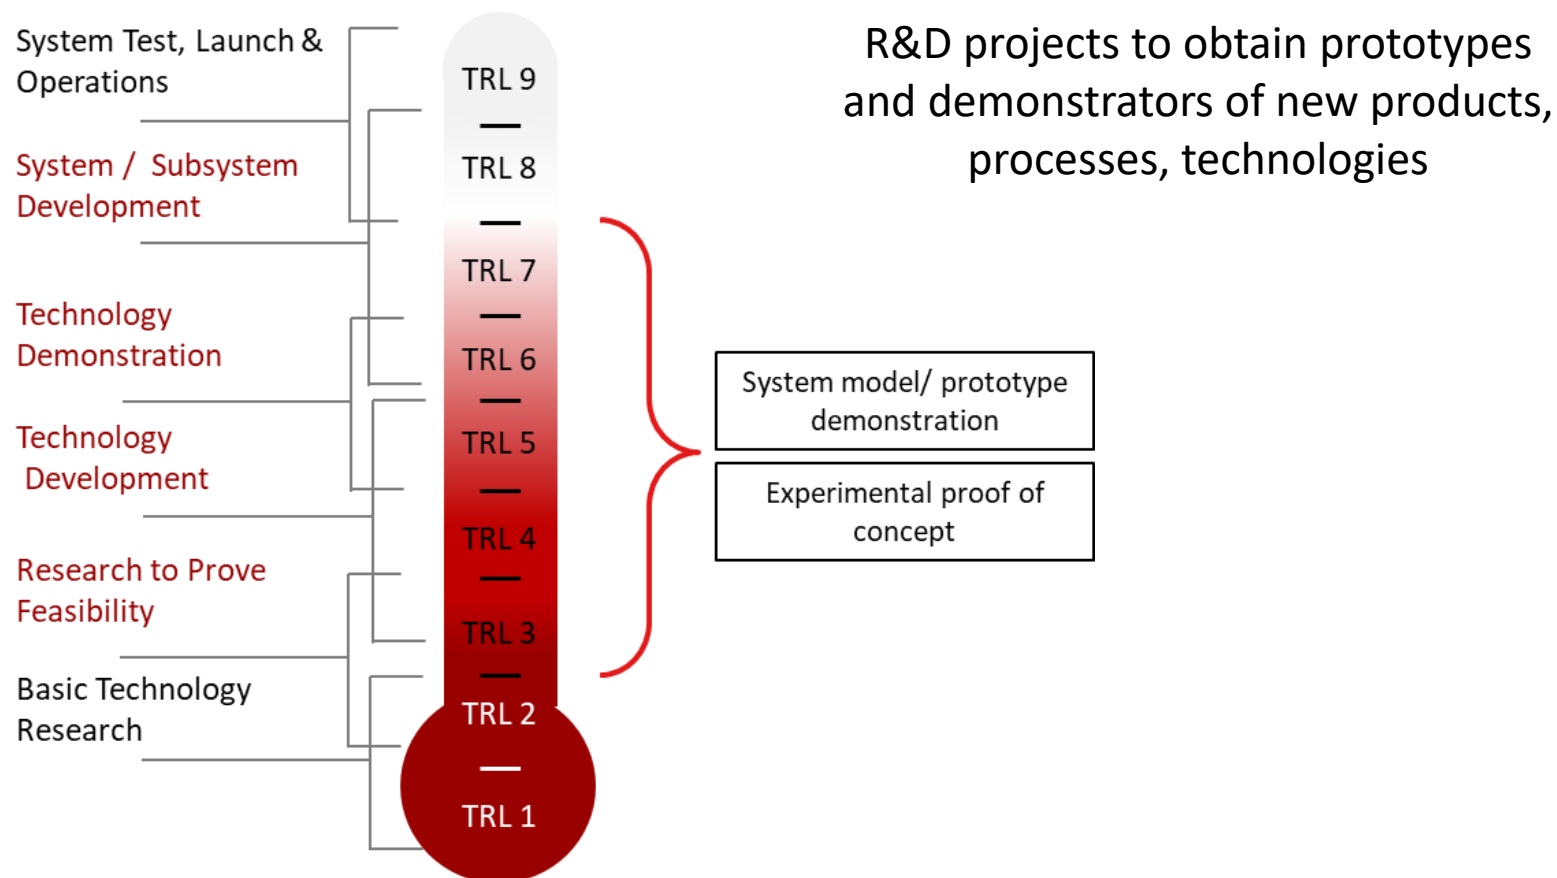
System Test, Launch & Operations

System / Subsystem Development

Technology Demonstration

Technology Development

Research to Prove Feasibility

Basic Technology Research

TRL 9

TRL 8

TRL 7

TRL 6

TRL 5

TRL 4

TRL 3

TRL 2

TRL 1

R&D projects to obtain prototypes and demonstrators of new products, processes, technologies

System model/ prototype demonstration

Experimental proof of concept